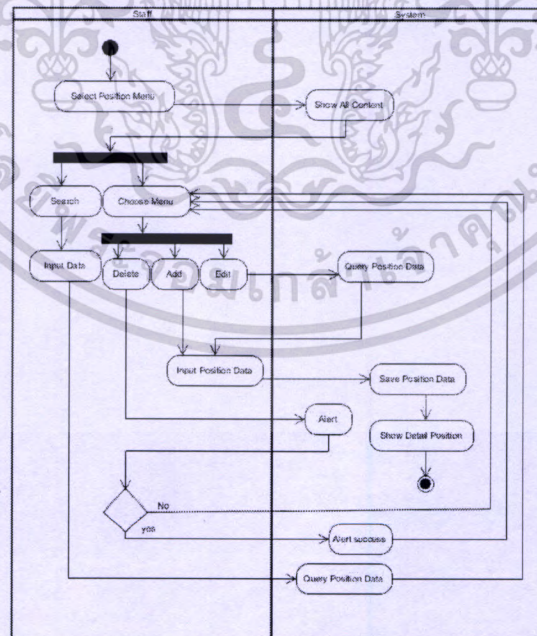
Staff
System
Select Position Menu
Show All Content
Search
Choose Menu
Input Data
Delete
Add
Edit
Query Position Data
Input Position Data
Save Position Data
Alert
Show Detail Position
No
yes
Alert success
Query Position Data